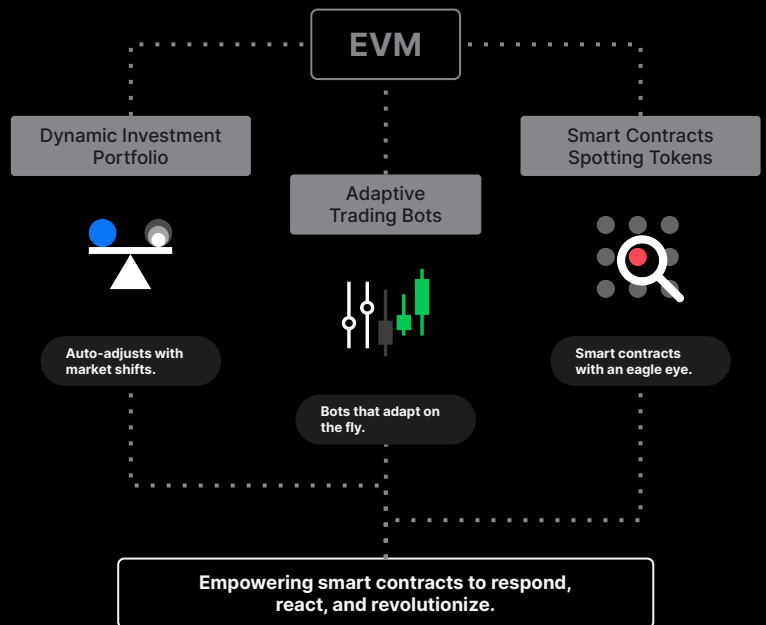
EVM

Dynamic Investment Portfolio

Adaptive Trading Bots

Smart Contracts Spotting Tokens

Auto-adjusts with market shifts.

Bots that adapt on the fly.

Smart contracts with an eagle eye.

Empowering smart contracts to respond, react, and revolutionize.